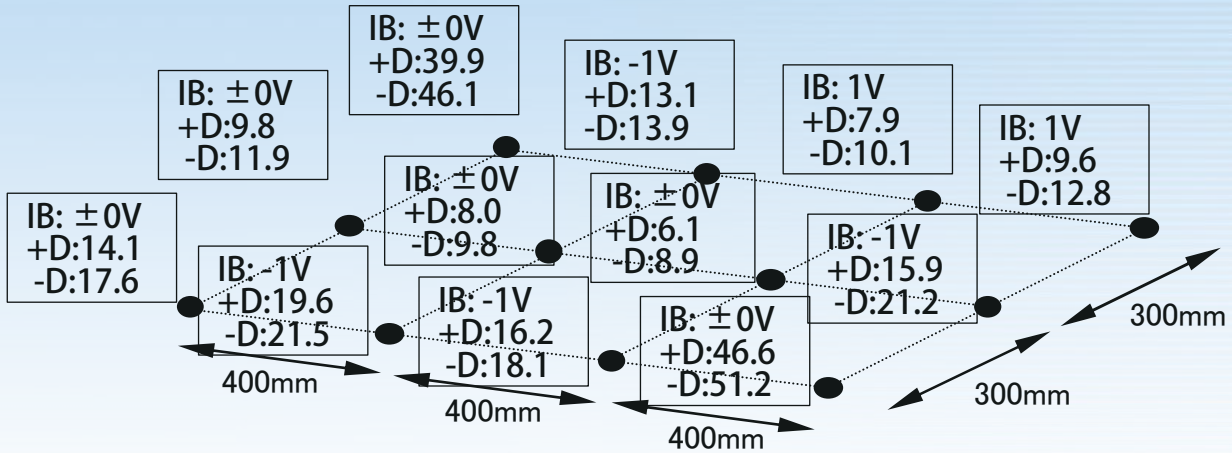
IB: ±0V
+D:39.9
-D:46.1

IB: ±0V
+D:9.8
-D:11.9

IB: -1V
+D:13.1
-D:13.9

IB: 1V
+D:7.9
-D:10.1

IB: 1V
+D:9.6
-D:12.8

IB: ±0V
+D:14.1
-D:17.6

IB: ±0V
+D:8.0
-D:9.8

IB: ±0V
+D:6.1
-D:8.9

IB: -1V
+D:15.9
-D:21.2

IB: -1V
+D:19.6
-D:21.5

IB: -1V
+D:16.2
-D:18.1

IB: ±0V
+D:46.6
-D:51.2

300mm

300mm

400mm

400mm

400mm